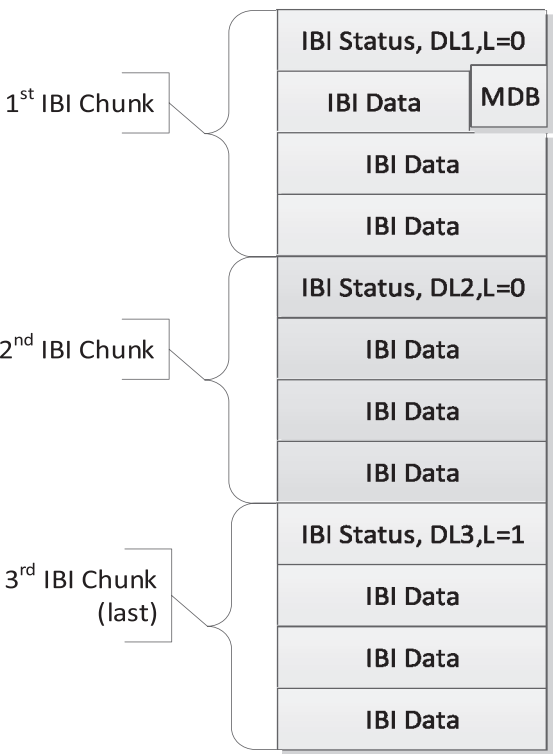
$1^{st}$ IBI Chunk

IBI Status, DL1,L=0

IBI Data

MDB

IBI Data

IBI Data

$2^{nd}$ IBI Chunk

IBI Status, DL2,L=0

IBI Data

IBI Data

IBI Data

$3^{rd}$ IBI Chunk (last)

IBI Status, DL3,L=1

IBI Data

IBI Data

IBI Data